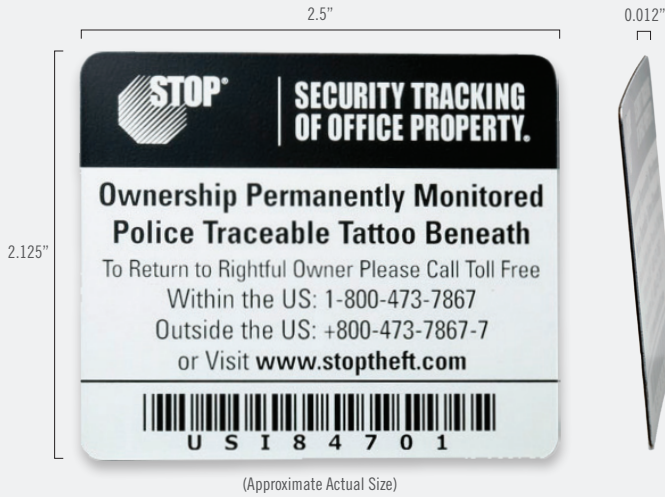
2.5"

0.012"

2.125"

STOP®

SECURITY TRACKING OF OFFICE PROPERTY.

Ownership Permanently Monitored
Police Traceable Tattoo Beneath

To Return to Rightful Owner Please Call Toll Free
Within the US: 1-800-473-7867
Outside the US: +800-473-7867-7
or Visit www.stoptheft.com

USI84701

(Approximate Actual Size)